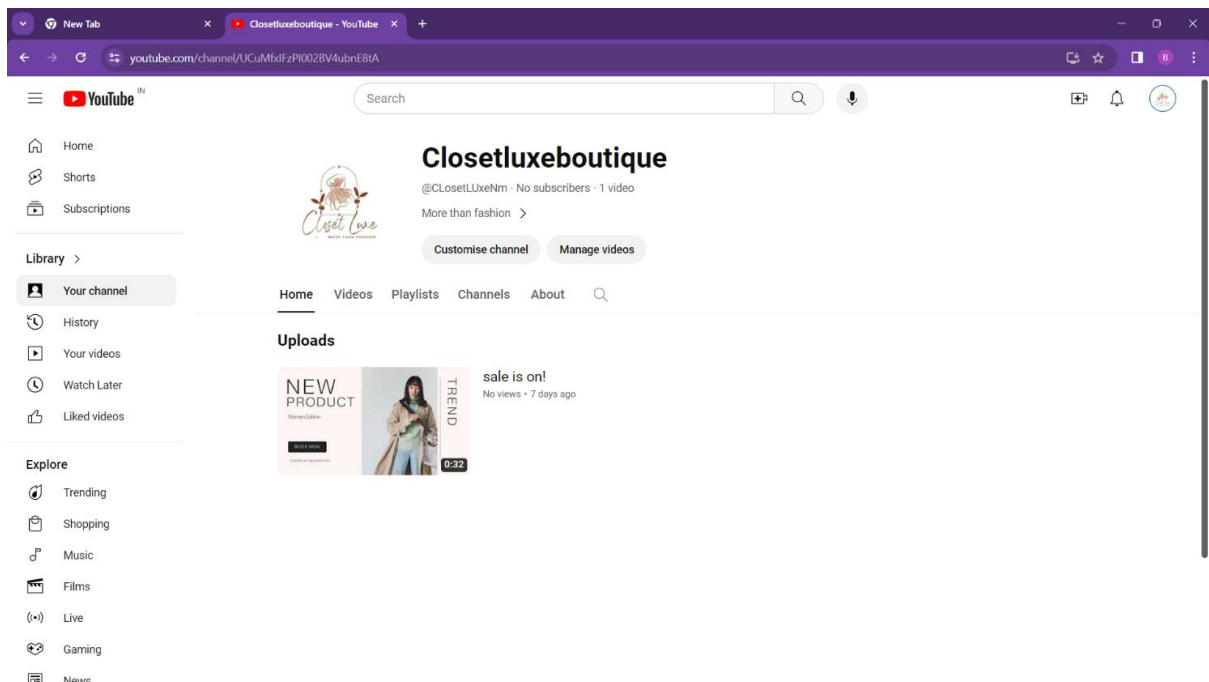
New Tab
Closetluxeboutique - YouTube
youtube.com/channel/UCuMfxlFzPI002BV4ubnE8tA
YouTube IN
Search
Home
Shorts
Subscriptions
Library >
Your channel
History
Your videos
Watch Later
Liked videos
Explore
Trending
Shopping
Music
Films
Live
Gaming
News

Closet Luxe
MORE THAN FASHION

Closetluxeboutique
@CLosetLUxeNm · No subscribers · 1 video
More than fashion >
Customise channel
Manage videos
Home Videos Playlists Channels About
Uploads
NEW PRODUCT
Women Edition
BOOK NOW
TREND
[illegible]
0:32
sale is on!
No views • 7 days ago